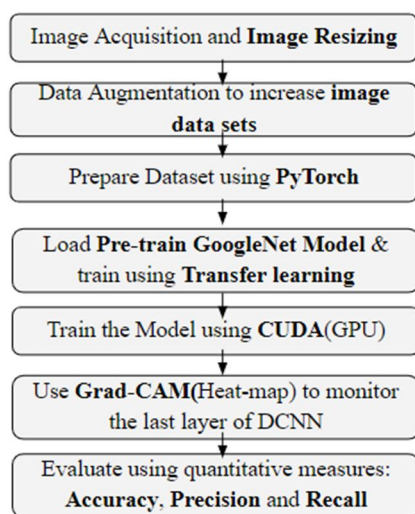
Image Acquisition and **Image Resizing**

Data Augmentation to increase **image data sets**

Prepare Dataset using **PyTorch**

Load **Pre-train GoogleNet Model** & train using **Transfer learning**

Train the Model using **CUDA**(GPU)

Use **Grad-CAM(**Heat-map) to monitor the last layer of DCNN

Evaluate using quantitative measures: **Accuracy**, **Precision** and **Recall**